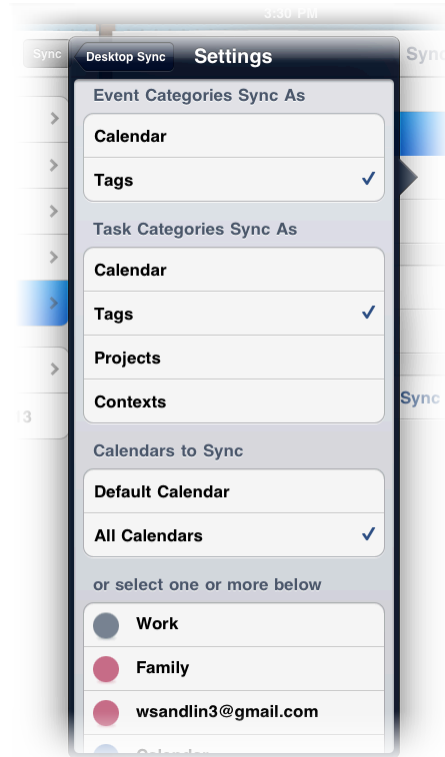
3:30 PM

Sync

Sync

13

Sync

Desktop Sync

Settings

Event Categories Sync As

Calendar

Tags ✓

Task Categories Sync As

Calendar

Tags ✓

Projects

Contexts

Calendars to Sync

Default Calendar

All Calendars ✓

or select one or more below

Work

Family

wsandlin3@gmail.com

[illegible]